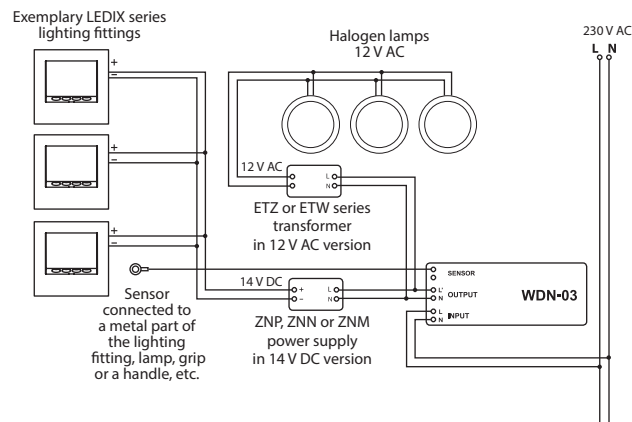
Exemplary LEDIX series lighting fittings

+
–
+
–
+
–

Halogen lamps
12 V AC

230 V AC
L N

12 V AC
L
N

ETZ or ETW series transformer in 12 V AC version

SENSOR
L'
N
OUTPUT
L
N
INPUT

WDN-03

14 V DC
+
–
L
N

Sensor connected to a metal part of the lighting fitting, lamp, grip or a handle, etc.

ZNP, ZNN or ZNM power supply in 14 V DC version